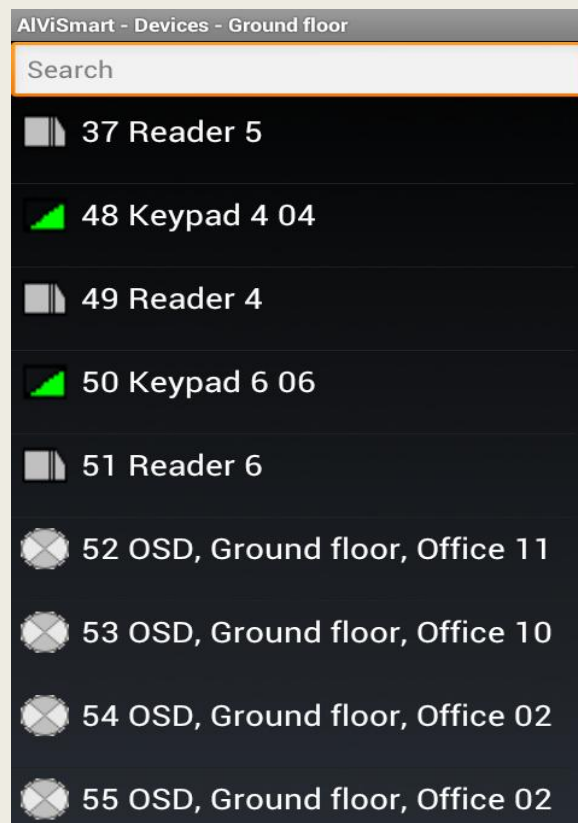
AlViSmart - Devices - Ground floor

Search

37 Reader 5

48 Keypad 4 04

49 Reader 4

50 Keypad 6 06

51 Reader 6

52 OSD, Ground floor, Office 11

53 OSD, Ground floor, Office 10

54 OSD, Ground floor, Office 02

55 OSD, Ground floor, Office 02